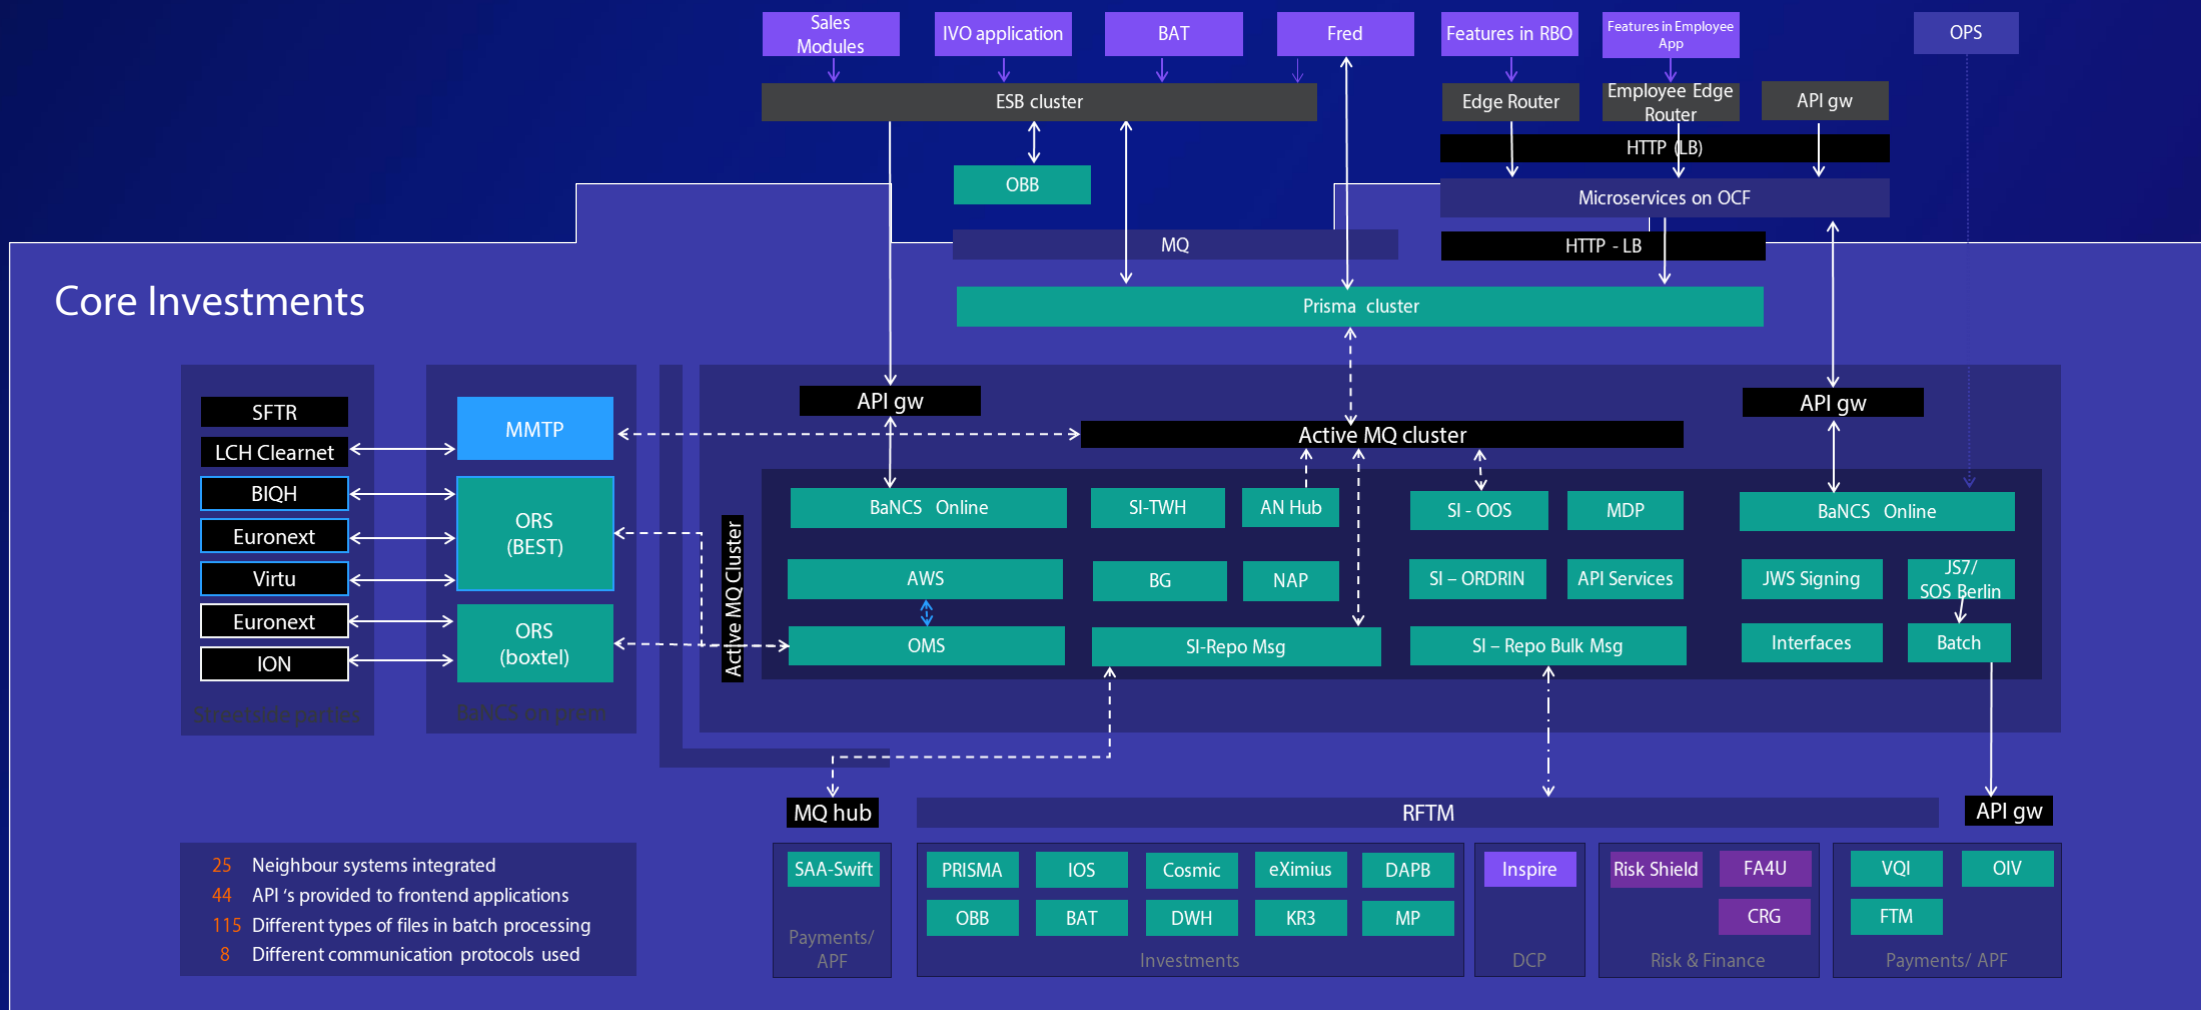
Sales Modules
IVO application
BAT
Fred
Features in RBO
Features in Employee App
OPS

ESB cluster
Edge Router
Employee Edge Router
API gw
HTTP (LB)
OBB
Microservices on OCF
MQ
HTTP - LB
Prisma cluster

Core Investments

SFTR
LCH Clearnet
BIQH
Euronext
Virtu
Euronext
ION
Streetside parties

MMTP
ORS (BEST)
ORS (boxtel)
BaNCS on prem

Active MQ Cluster

API gw
Active MQ cluster
API gw

BaNCS Online
SI-TWH
AN Hub
SI - OOS
MDP
BaNCS Online
AWS
BG
NAP
SI – ORDRIN
API Services
JWS Signing
JS7/ SOS Berlin
OMS
SI-Repo Msg
SI – Repo Bulk Msg
Interfaces
Batch

MQ hub
RFTM
API gw

25 Neighbour systems integrated
44 API 's provided to frontend applications
115 Different types of files in batch processing
8 Different communication protocols used

SAA-Swift
Payments/ APF

PRISMA
IOS
Cosmic
eXimius
DAPB
OBB
BAT
DWH
KR3
MP
Investments

Inspire
DCP

Risk Shield
FA4U
CRG
Risk & Finance

VQI
OIV
FTM
Payments/ APF